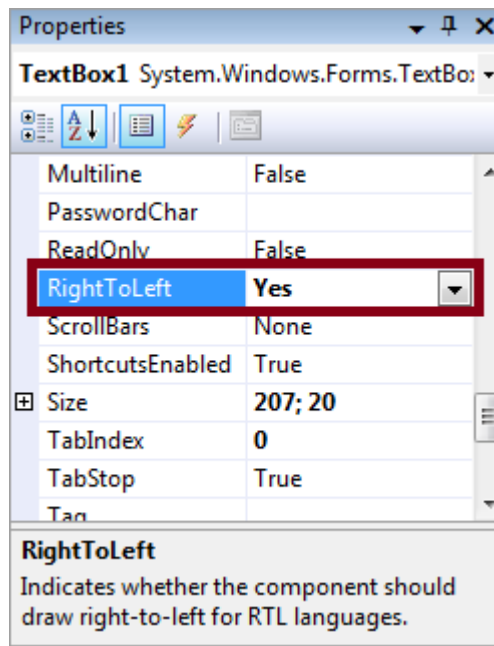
Properties

TextBox1 System.Windows.Forms.TextBo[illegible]

| | |
|---|---|
| Multiline | False |
| PasswordChar | |
| ReadOnly | False |
| RightToLeft | Yes |
| ScrollBars | None |
| ShortcutsEnabled | True |
| ⊞ Size | 207; 20 |
| TabIndex | 0 |
| TabStop | True |
| Tag | |

RightToLeft

Indicates whether the component should draw right-to-left for RTL languages.